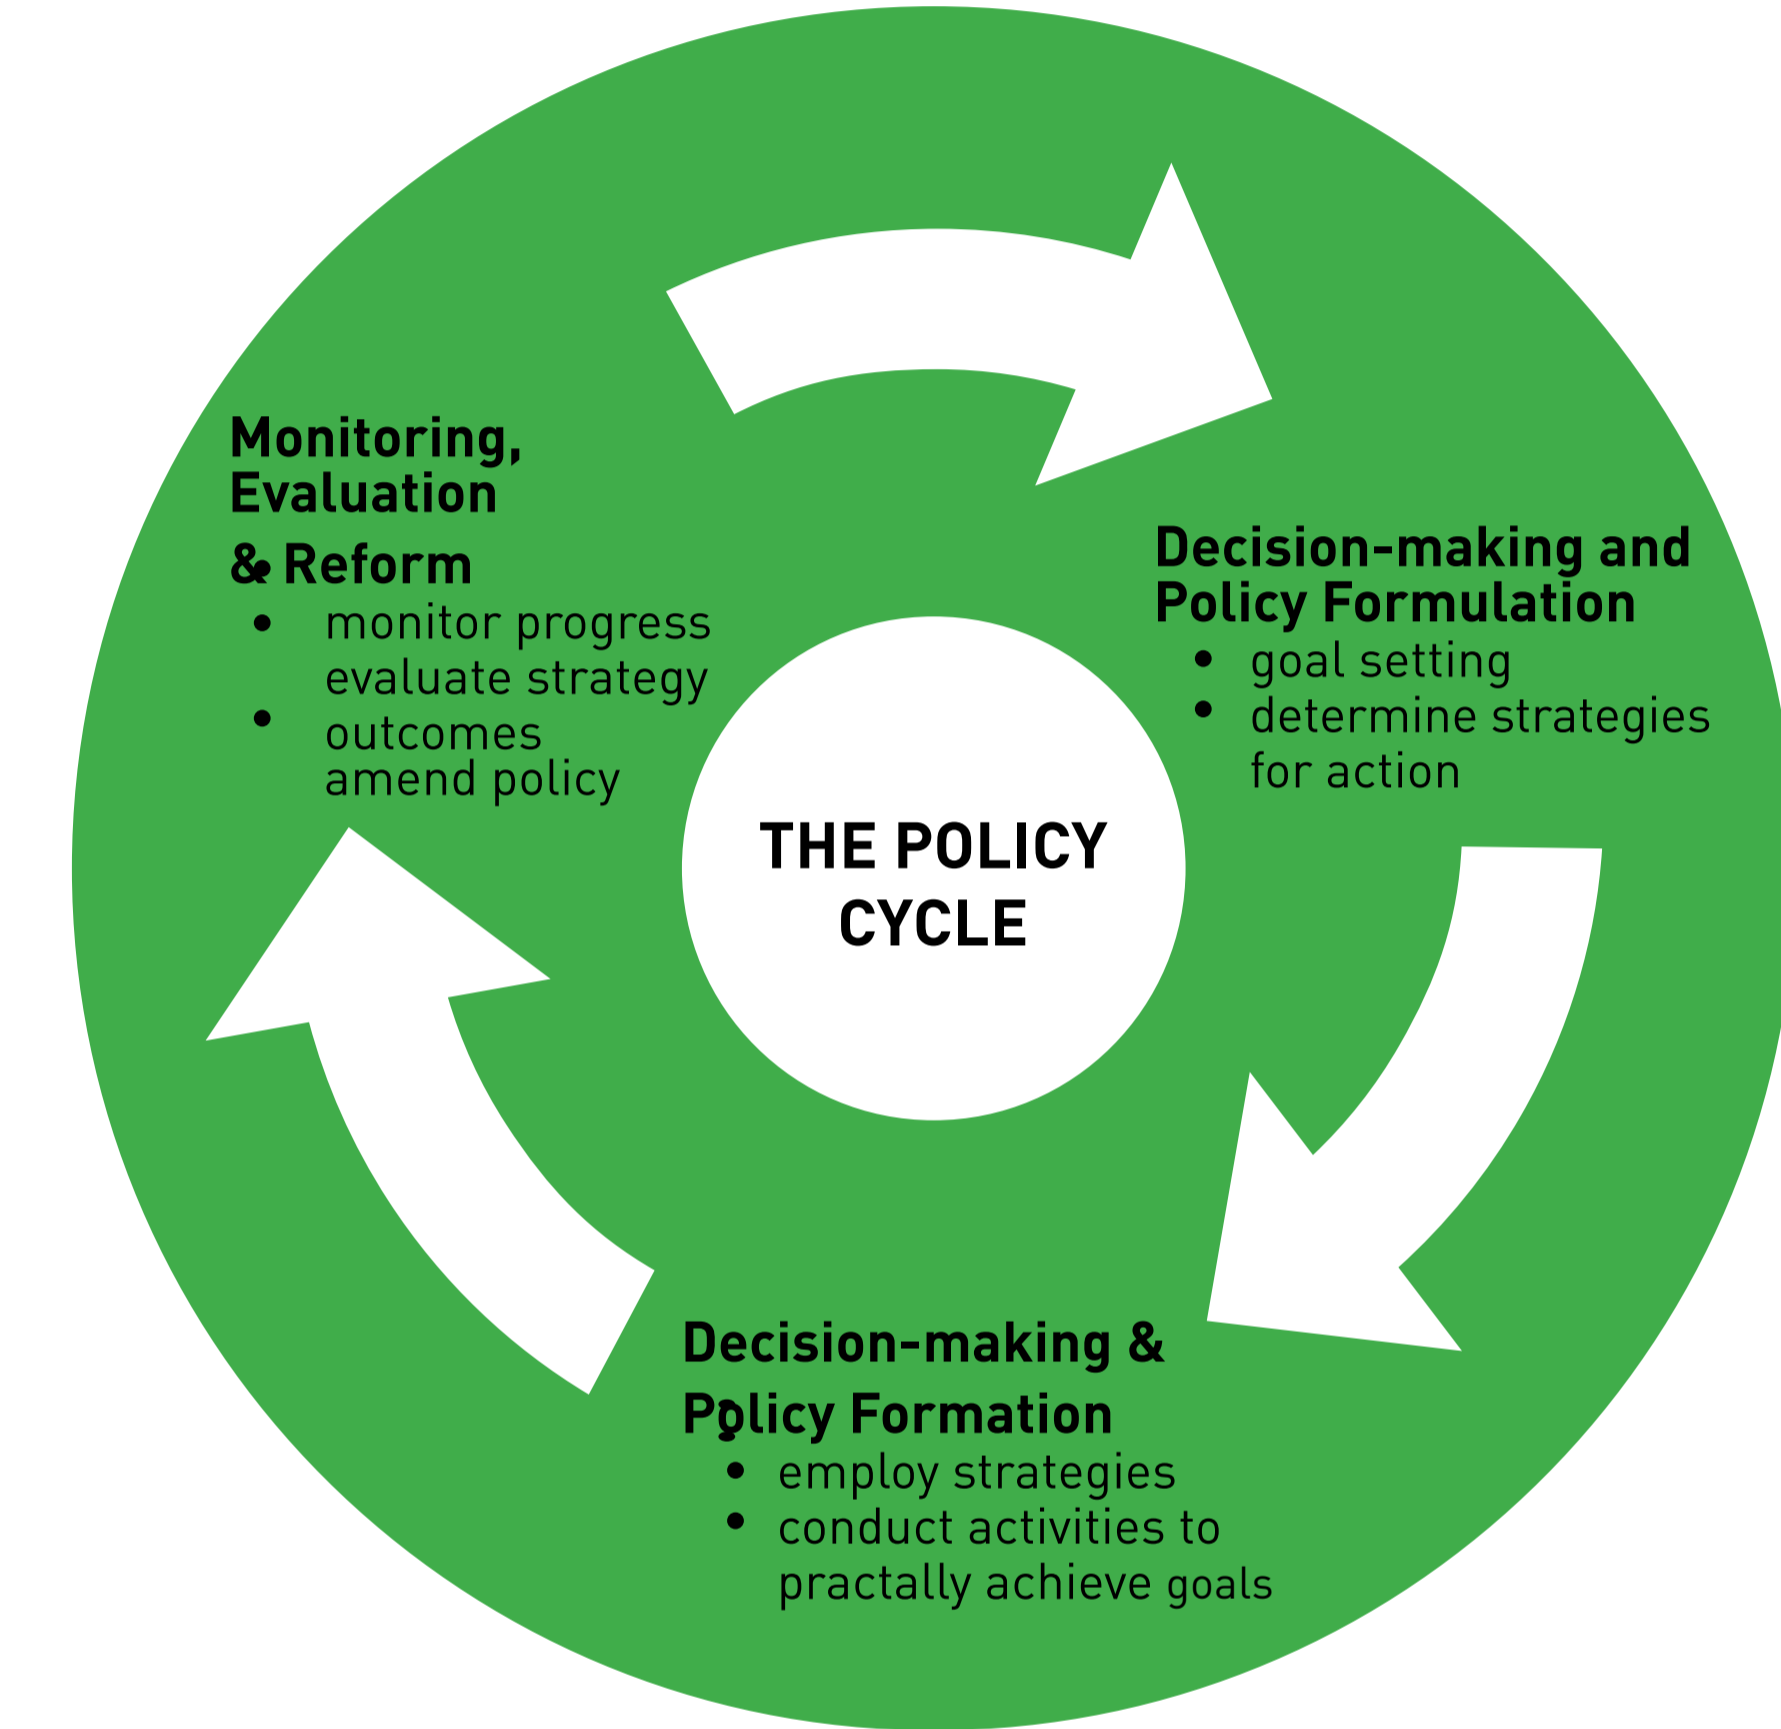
THE POLICY CYCLE

Decision-making and Policy Formulation
- goal setting
- determine strategies for action

Decision-making & Policy Formation
- employ strategies
- conduct activities to practally achieve goals

Monitoring, Evaluation & Reform
- monitor progress evaluate strategy
- outcomes amend policy